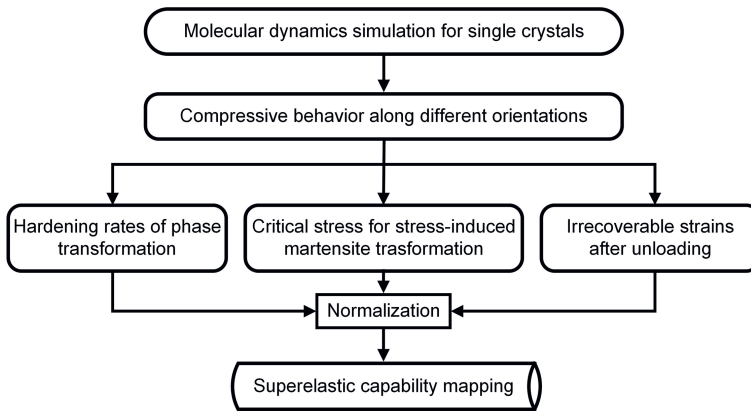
Molecular dynamics simulation for single crystals

Compressive behavior along different orientations

Hardening rates of phase transformation

Critical stress for stress-induced martensite trasformation

Irrecoverable strains after unloading

Normalization

Superelastic capability mapping